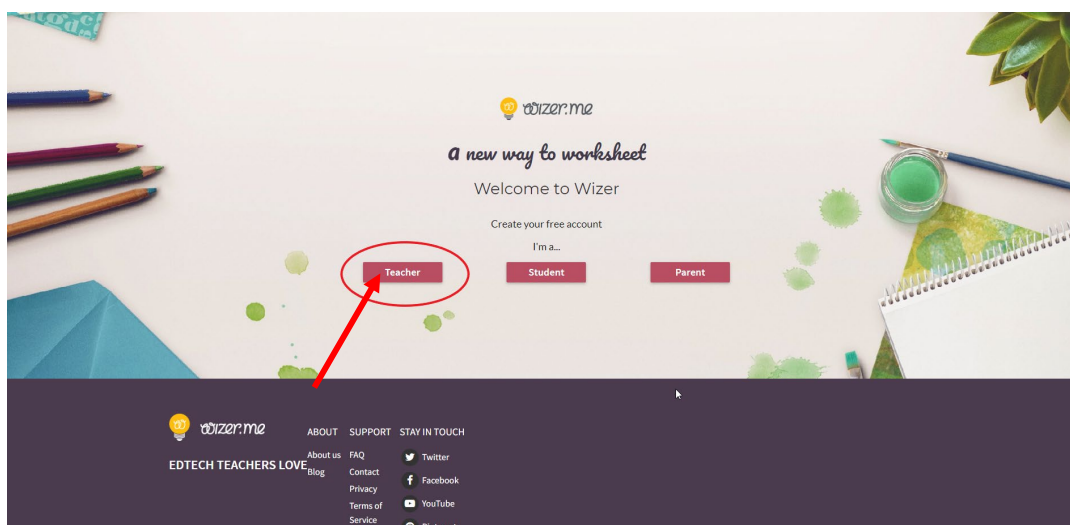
wizer.me

a new way to worksheet

Welcome to Wizer

Create your free account

I'm a...

Teacher

Student

Parent

wizer.me

EDTECH TEACHERS LOVE

ABOUT

About us

Blog

SUPPORT

FAQ

Contact

Privacy

Terms of Service

STAY IN TOUCH

Twitter

Facebook

YouTube

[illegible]